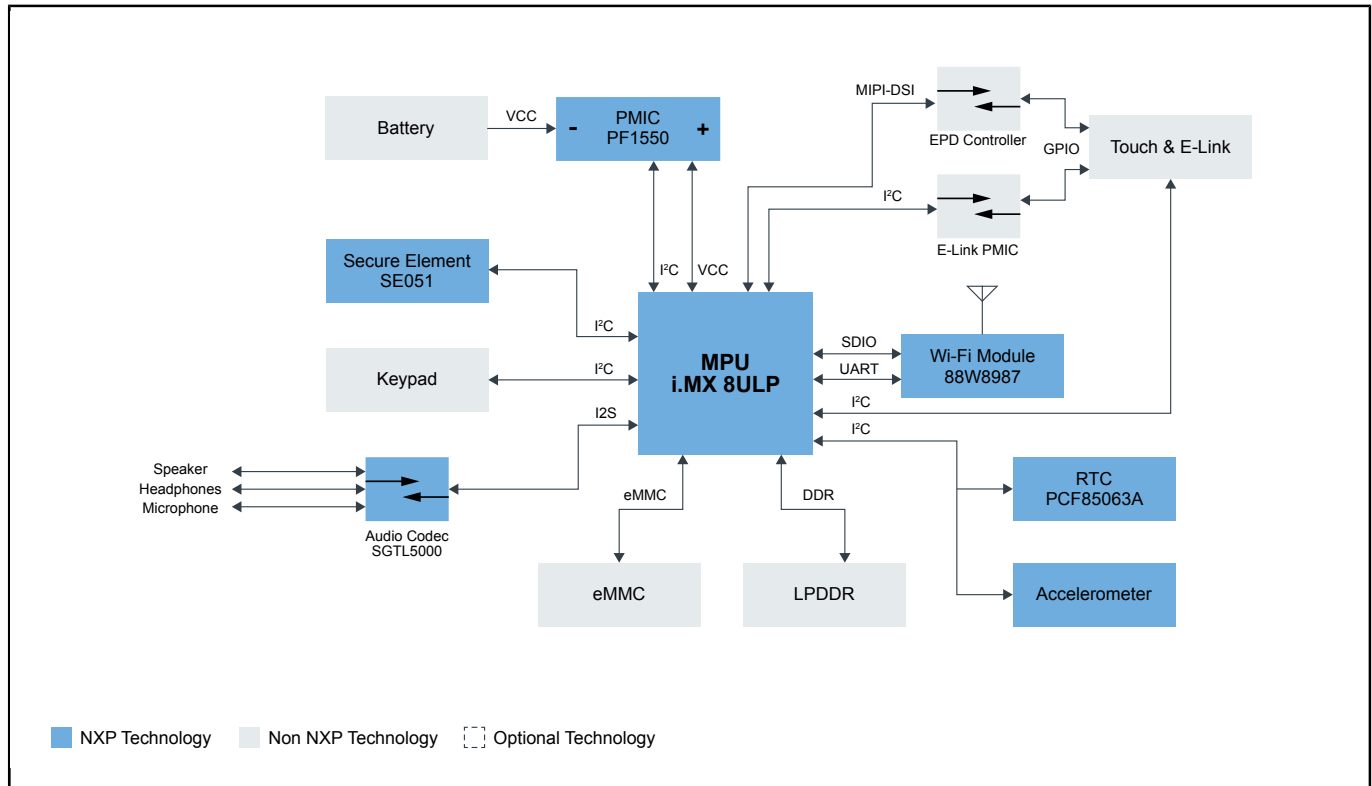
Battery
VCC
PMIC
PF1550
-
+
MIPI-DSI
EPD Controller
GPIO
Touch & E-Link
$I^2C$
E-Link PMIC
Secure Element
SE051
$I^2C$
VCC
$I^2C$
MPU
i.MX 8ULP
SDIO
Wi-Fi Module
88W8987
UART
Keypad
$I^2C$
$I^2C$
I2S
$I^2C$
Speaker
Headphones
Microphone
Audio Codec
SGTL5000
eMMC
DDR
RTC
PCF85063A
eMMC
LPDDR
Accelerometer
NXP Technology
Non NXP Technology
Optional Technology